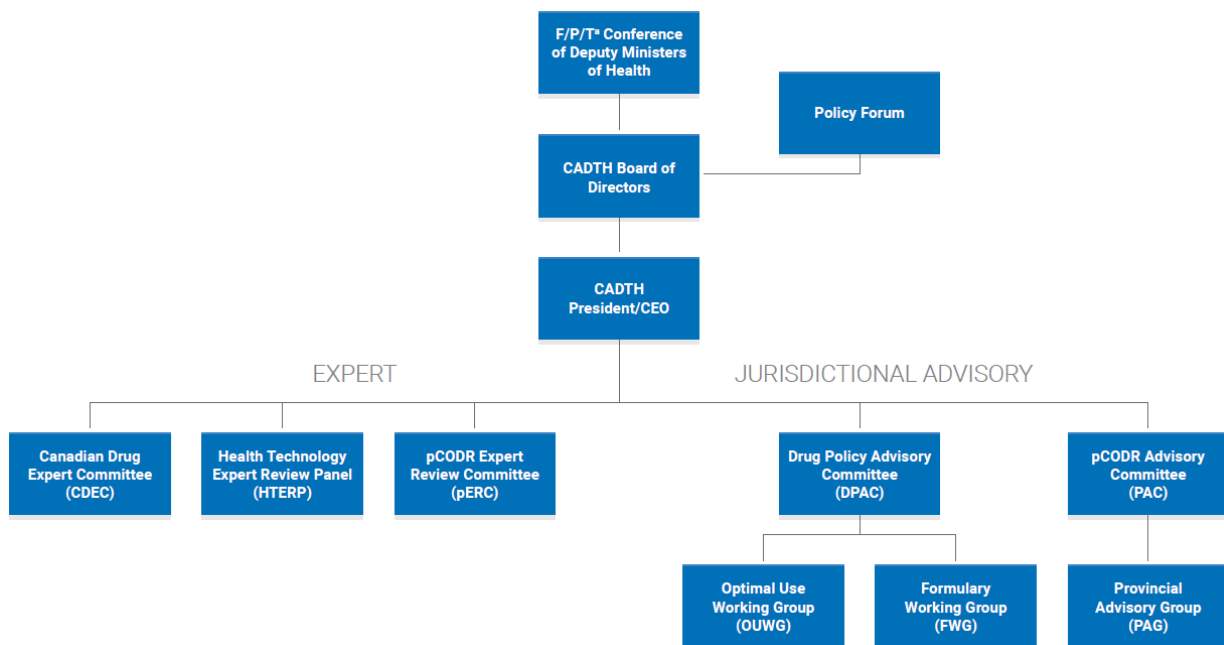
F/P/T$^a$ Conference of Deputy Ministers of Health

Policy Forum

CADTH Board of Directors

CADTH President/CEO

EXPERT

JURISDICTIONAL ADVISORY

Canadian Drug Expert Committee (CDEC)

Health Technology Expert Review Panel (HTERP)

pCODR Expert Review Committee (pERC)

Drug Policy Advisory Committee (DPAC)

pCODR Advisory Committee (PAC)

Optimal Use Working Group (OUWG)

Formulary Working Group (FWG)

Provincial Advisory Group (PAG)